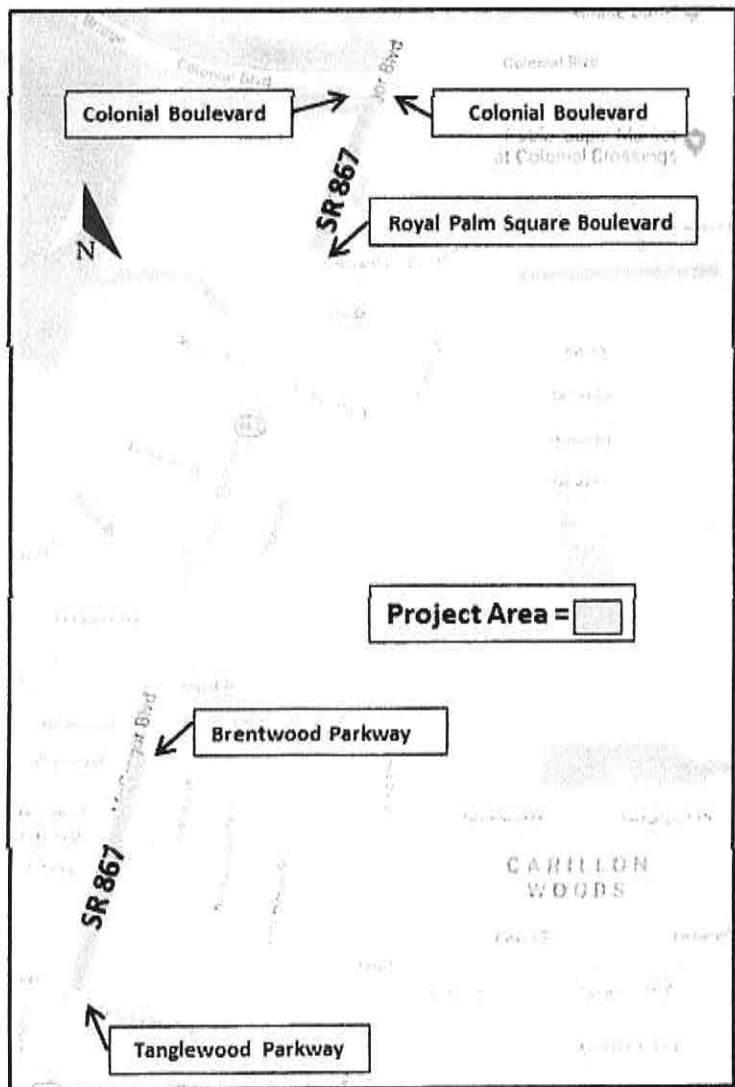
Colonial Blvd

Colonial Blvd

Colonial Boulevard

Colonial Boulevard

Publix Super Market at Colonial Crossings

SR 867

Royal Palm Square Boulevard

N

Project Area =

McGregor Blvd

Brentwood Parkway

SR 867

CARILLON WOODS

Tanglewood Parkway